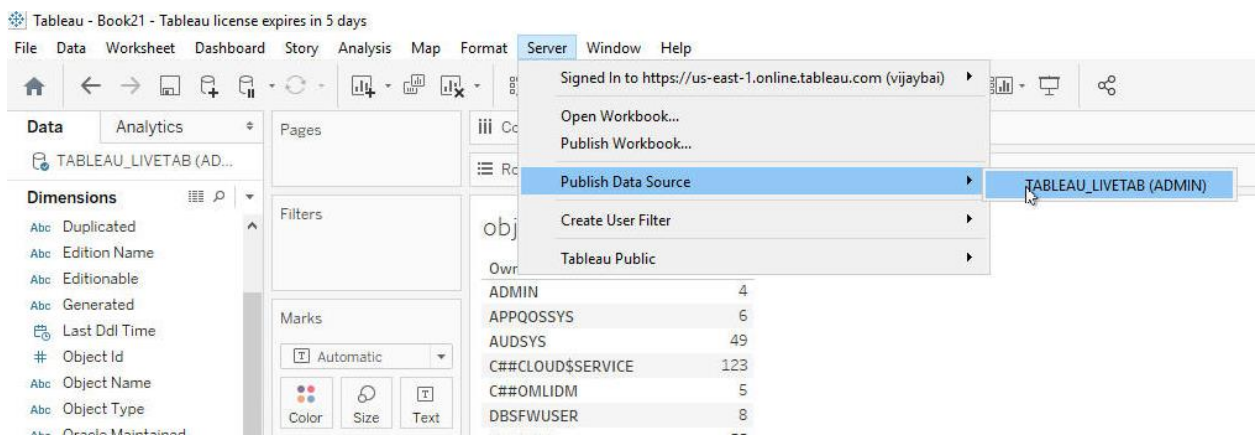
Tableau - Book21 - Tableau license expires in 5 days

File Data Worksheet Dashboard Story Analysis Map Format Server Window Help

Signed In to https://us-east-1.online.tableau.com (vijaybai)

Open Workbook...

Publish Workbook...

Publish Data Source

TABLEAU_LIVETAB (ADMIN)

Create User Filter

Tableau Public

Data Analytics

TABLEAU_LIVETAB (AD...

Dimensions

Abc Duplicated

Abc Edition Name

Abc Editionable

Abc Generated

Last Ddl Time

# Object Id

Abc Object Name

Abc Object Type

Abc Oracle Maintained

Pages

Filters

Marks

Automatic

Color Size Text

iii Co

≡ Ro

obj

Owr

| | |
|---|---|
| ADMIN | 4 |
| APPQOSSYS | 6 |
| AUDSYS | 49 |
| C##CLOUD$SERVICE | 123 |
| C##OMLIDM | 5 |
| DBSFWUSER | 8 |